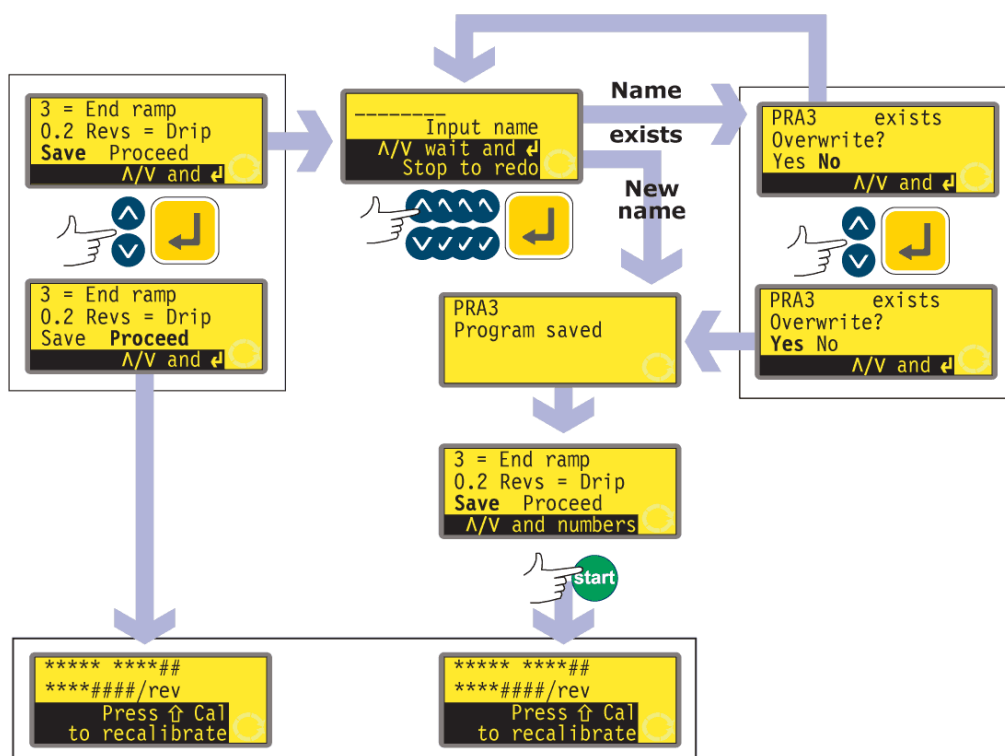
3 = End ramp
0.2 Revs = Drip
Save Proceed
Λ/V and ↲

3 = End ramp
0.2 Revs = Drip
Save Proceed
Λ/V and ↲

--------
Input name
Λ/V wait and ↲
Stop to redo

Name exists

New name

PRA3 exists
Overwrite?
Yes No
Λ/V and ↲

PRA3 exists
Overwrite?
Yes No
Λ/V and ↲

PRA3
Program saved

3 = End ramp
0.2 Revs = Drip
Save Proceed
Λ/V and numbers

start

***** ****##
****####/rev
Press ⇧ Cal
to recalibrate

***** ****##
****####/rev
Press ⇧ Cal
to recalibrate